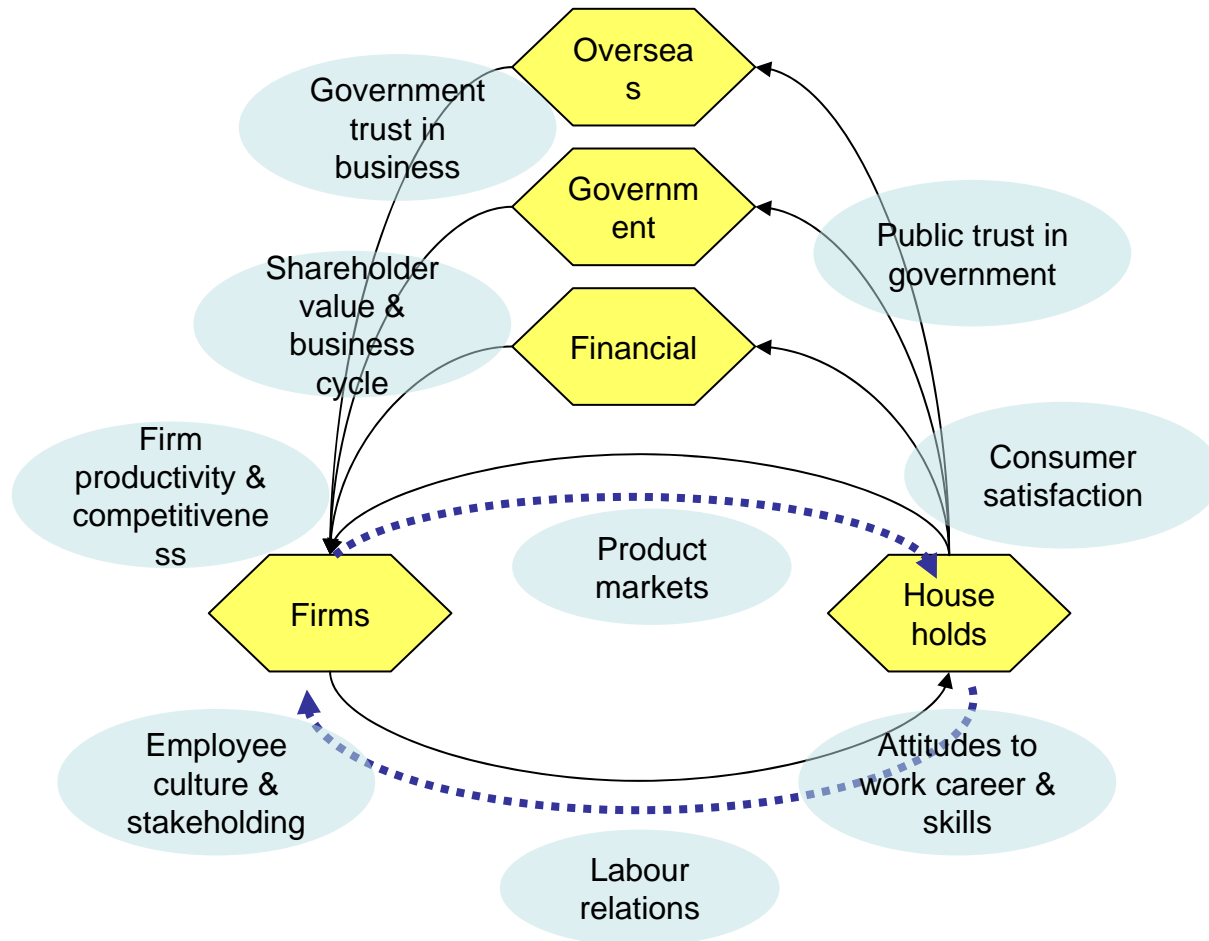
Overseas

Government trust in business

Government

Public trust in government

Shareholder value & business cycle

Financial

Firm productivity & competitiveness

Consumer satisfaction

Product markets

Firms

House holds

Employee culture & stakeholding

Attitudes to work career & skills

Labour relations